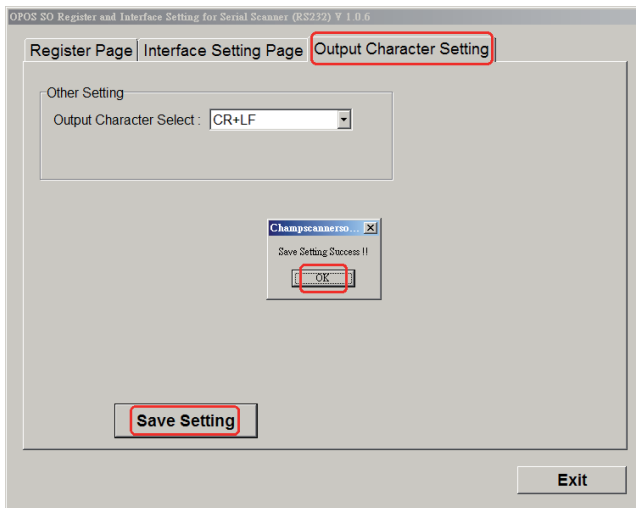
OPOS SO Register and Interface Setting for Serial Scanner (RS232) V 1.0.6

Register Page
Interface Setting Page
Output Character Setting

Other Setting
Output Character Select : CR+LF

Champscannerso...
Save Setting Success !!
OK

Save Setting

Exit